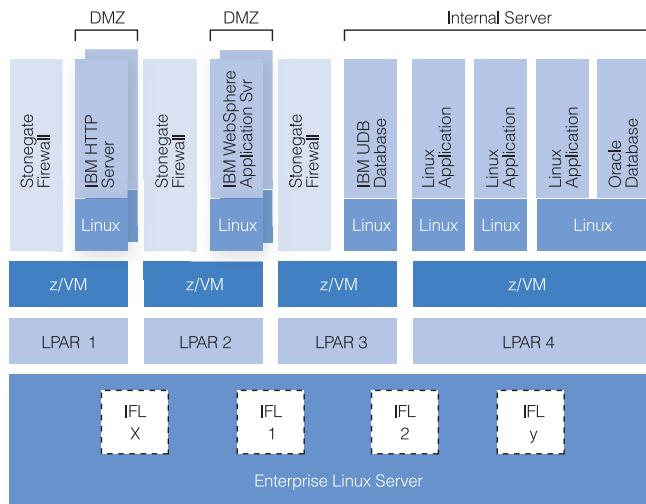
DMZ

DMZ

Internal Server

Stonegate Firewall

IBM HTTP Server

Linux

Stonegate Firewall

IBM WebSphere Application Svr

Linux

Stonegate Firewall

IBM UDB Database

Linux

Linux Application

Linux

Linux Application

Linux

Linux Application

Oracle Database

Linux

z/VM

z/VM

z/VM

z/VM

LPAR 1

LPAR 2

LPAR 3

LPAR 4

IFL X

IFL 1

IFL 2

IFL y

Enterprise Linux Server